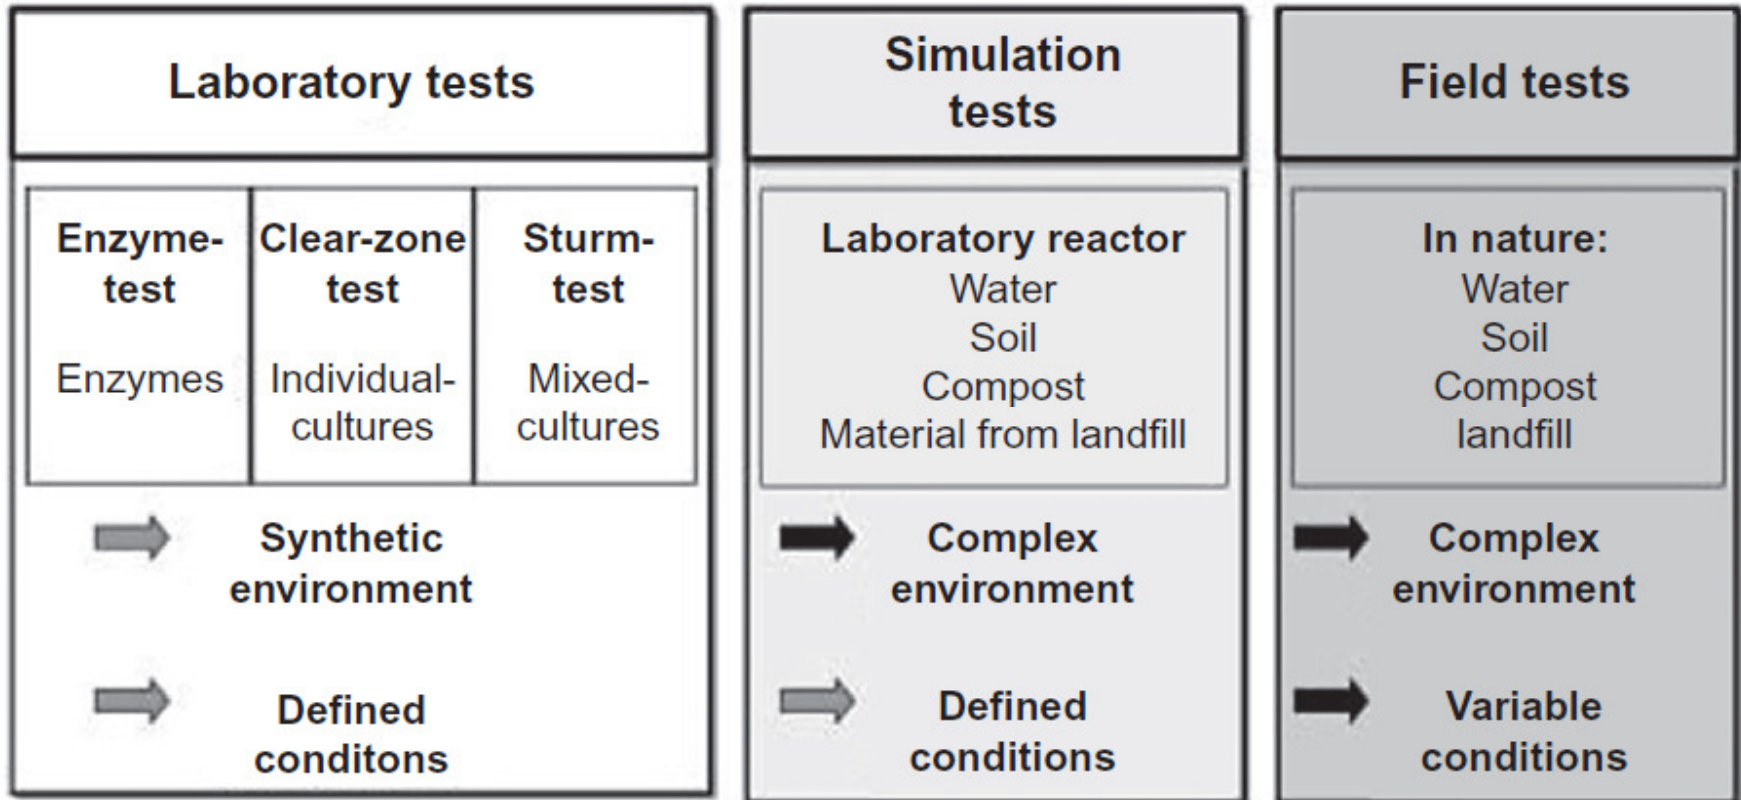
Laboratory tests

Enzyme-test

Enzymes

Clear-zone test

Individual-cultures

Sturm-test

Mixed-cultures

Synthetic environment

Defined conditons

Simulation tests

Laboratory reactor
Water
Soil
Compost
Material from landfill

Complex environment

Defined conditions

Field tests

In nature:
Water
Soil
Compost
landfill

Complex environment

Variable conditions